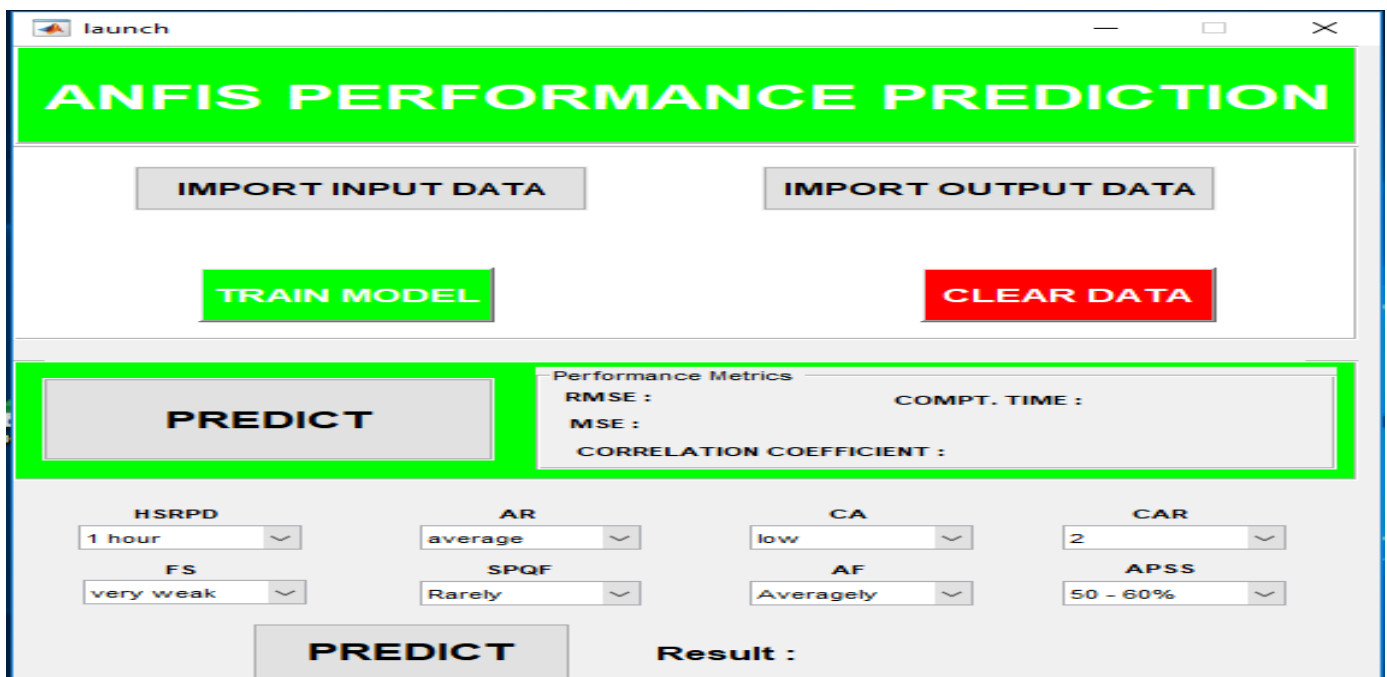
launch

ANFIS PERFORMANCE PREDICTION

IMPORT INPUT DATA

IMPORT OUTPUT DATA

TRAIN MODEL

CLEAR DATA

PREDICT

Performance Metrics
RMSE :
COMPT. TIME :
MSE :
CORRELATION COEFFICIENT :

HSRPD
1 hour
AR
average
CA
low
CAR
2
FS
very weak
SPQF
Rarely
AF
Averagely
APSS
50 - 60%

PREDICT

Result :